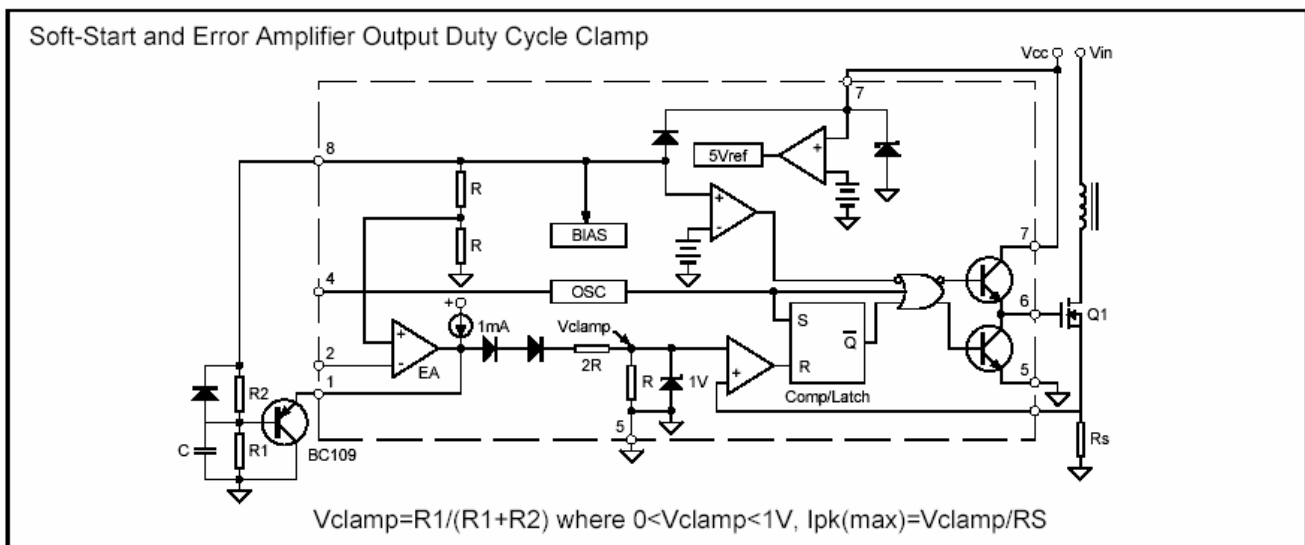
Soft-Start and Error Amplifier Output Duty Cycle Clamp

Vcc Vin

7

8

5Vref

+

R

R

BIAS

+

-

4

OSC

7

+

1mA

Vclamp

S

6

Q1

$\overline{Q}$

2

+

-

EA

2R

R

1V

+

R

1

Comp/Latch

5

R2

R1

C

BC109

5

Rs

Vclamp=R1/(R1+R2) where 0<Vclamp<1V, Ipk(max)=Vclamp/RS